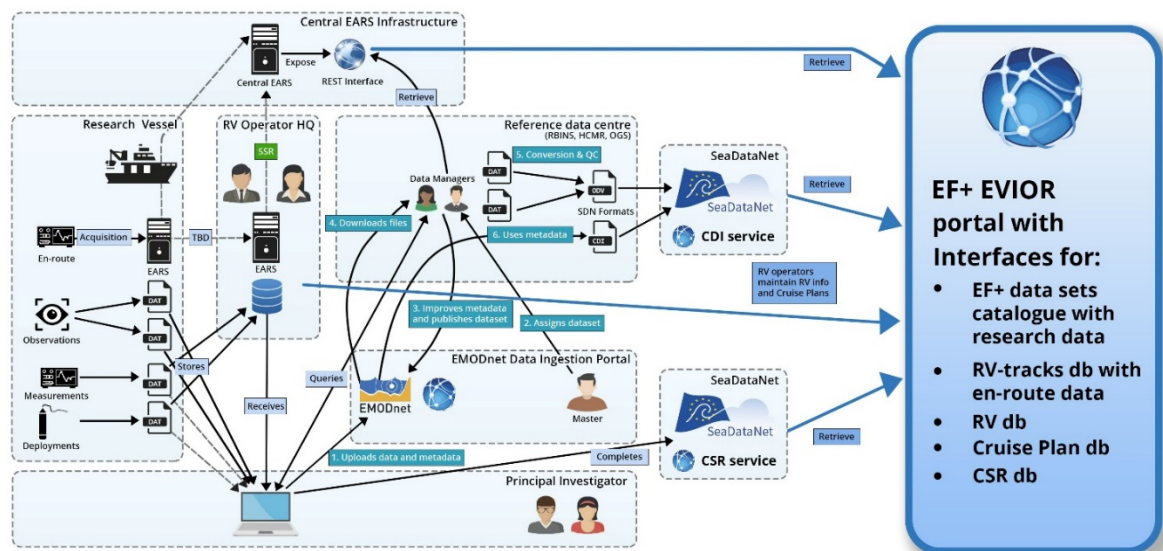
Central EARS Infrastructure

Expose

Central EARS

REST Interface

Retrieve

Retrieve

Research Vessel

RV Operator HQ

SSR

Reference data centre
(RBINS, HCMR, OGS)

5. Conversion & QC

Data Managers

DAT

DAT

ODV

SDN Formats

CDI

SeaDataNet

SeaDataNet

CDI service

Retrieve

Acquisition

En-route

EARS

TBD

EARS

4. Downloads files

6. Uses metadata

RV operators maintain RV info and Cruise Plans

Observations

DAT

DAT

3. Improves metadata and publishes dataset

2. Assigns dataset

Stores

EMODnet Data Ingestion Portal

Measurements

DAT

Queries

EMODnet

Master

Deployments

DAT

Receives

SeaDataNet

SeaDataNet

Retrieve

1. Uploads data and metadata

Completes

CSR service

Principal Investigator

EF+ EVIOR portal with Interfaces for:

• EF+ data sets catalogue with research data
• RV-tracks db with en-route data
• RV db
• Cruise Plan db
• CSR db